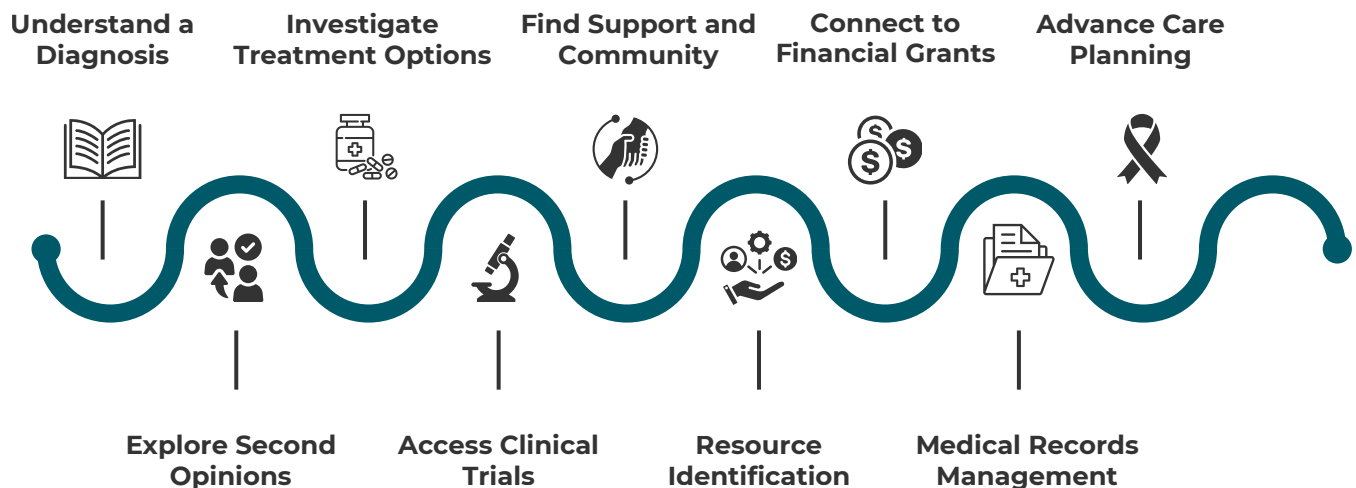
Understand a Diagnosis

Investigate Treatment Options

Find Support and Community

Connect to Financial Grants

Advance Care Planning

Explore Second Opinions

Access Clinical Trials

Resource Identification

Medical Records Management